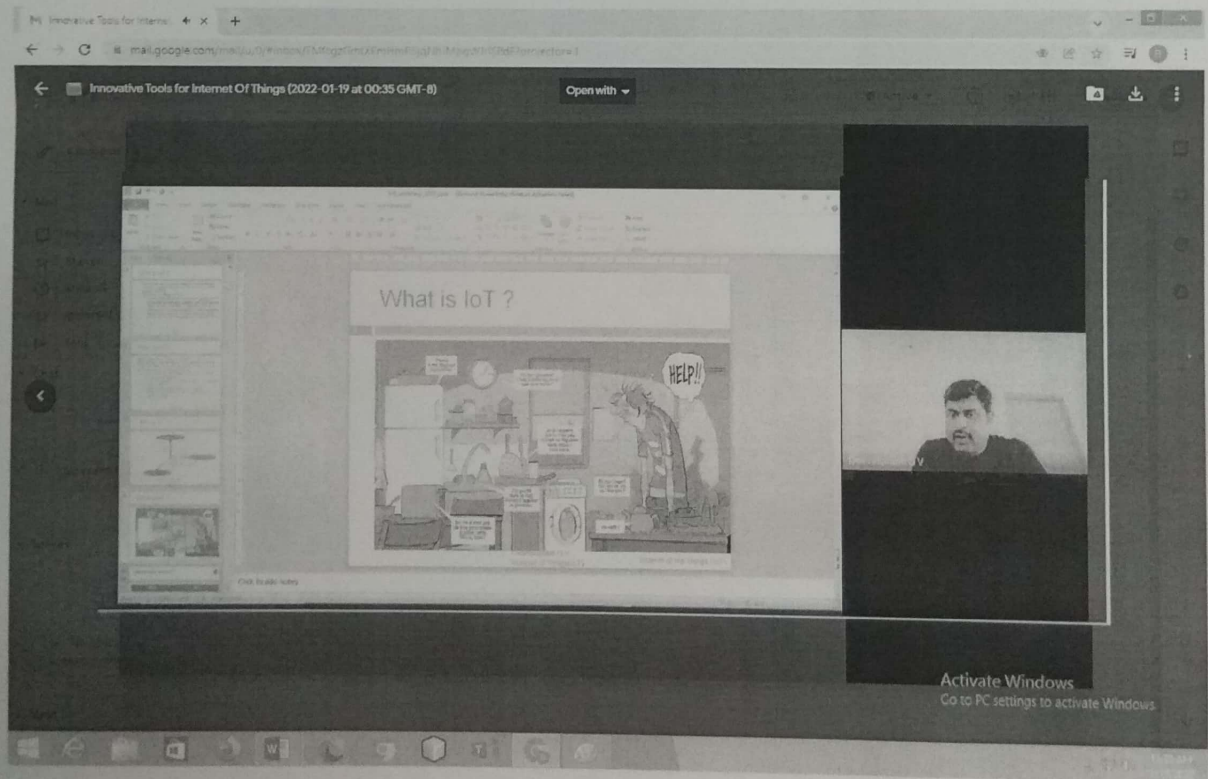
Innovative Tools for Interne

mail.google.com/mail/u/0/#inbox/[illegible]

Innovative Tools for Internet Of Things (2022-01-19 at 00:35 GMT-8)

Open with

What is IoT ?

HELP!!

Click to add notes

Activate Windows
Go to PC settings to activate Windows.